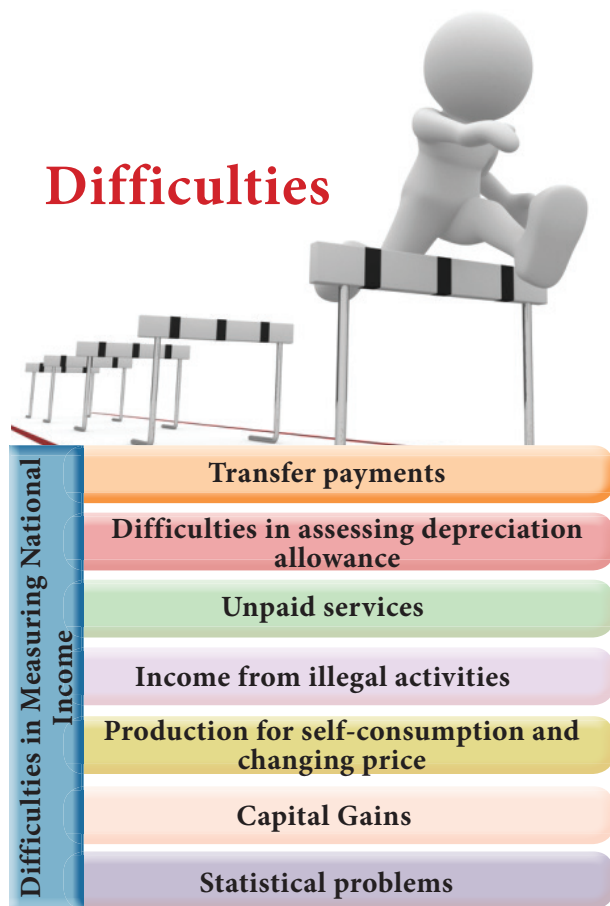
Difficulties

Difficulties in Measuring National Income

Transfer payments

Difficulties in assessing depreciation allowance

Unpaid services

Income from illegal activities

Production for self-consumption and changing price

Capital Gains

Statistical problems